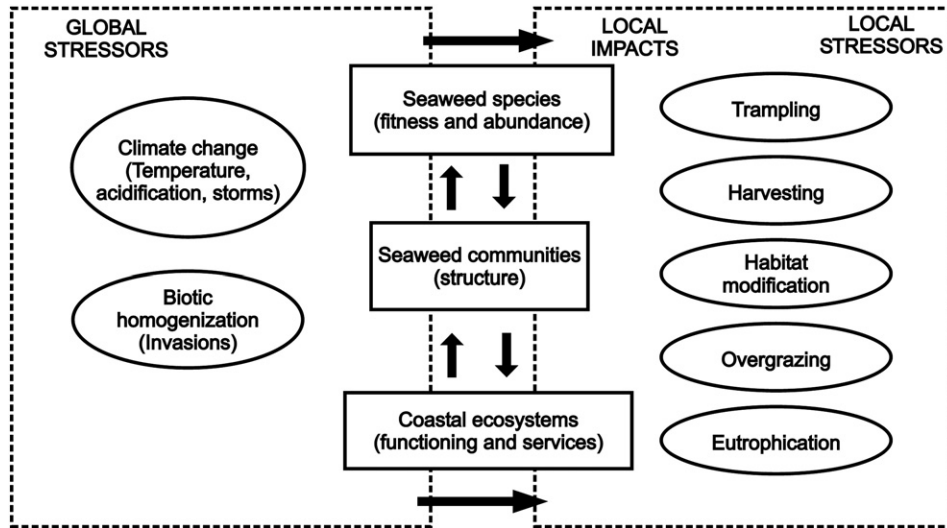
GLOBAL STRESSORS

LOCAL IMPACTS

LOCAL STRESSORS

Climate change (Temperature, acidification, storms)

Biotic homogenization (Invasions)

Seaweed species (fitness and abundance)

Seaweed communities (structure)

Coastal ecosystems (functioning and services)

Trampling

Harvesting

Habitat modification

Overgrazing

Eutrophication